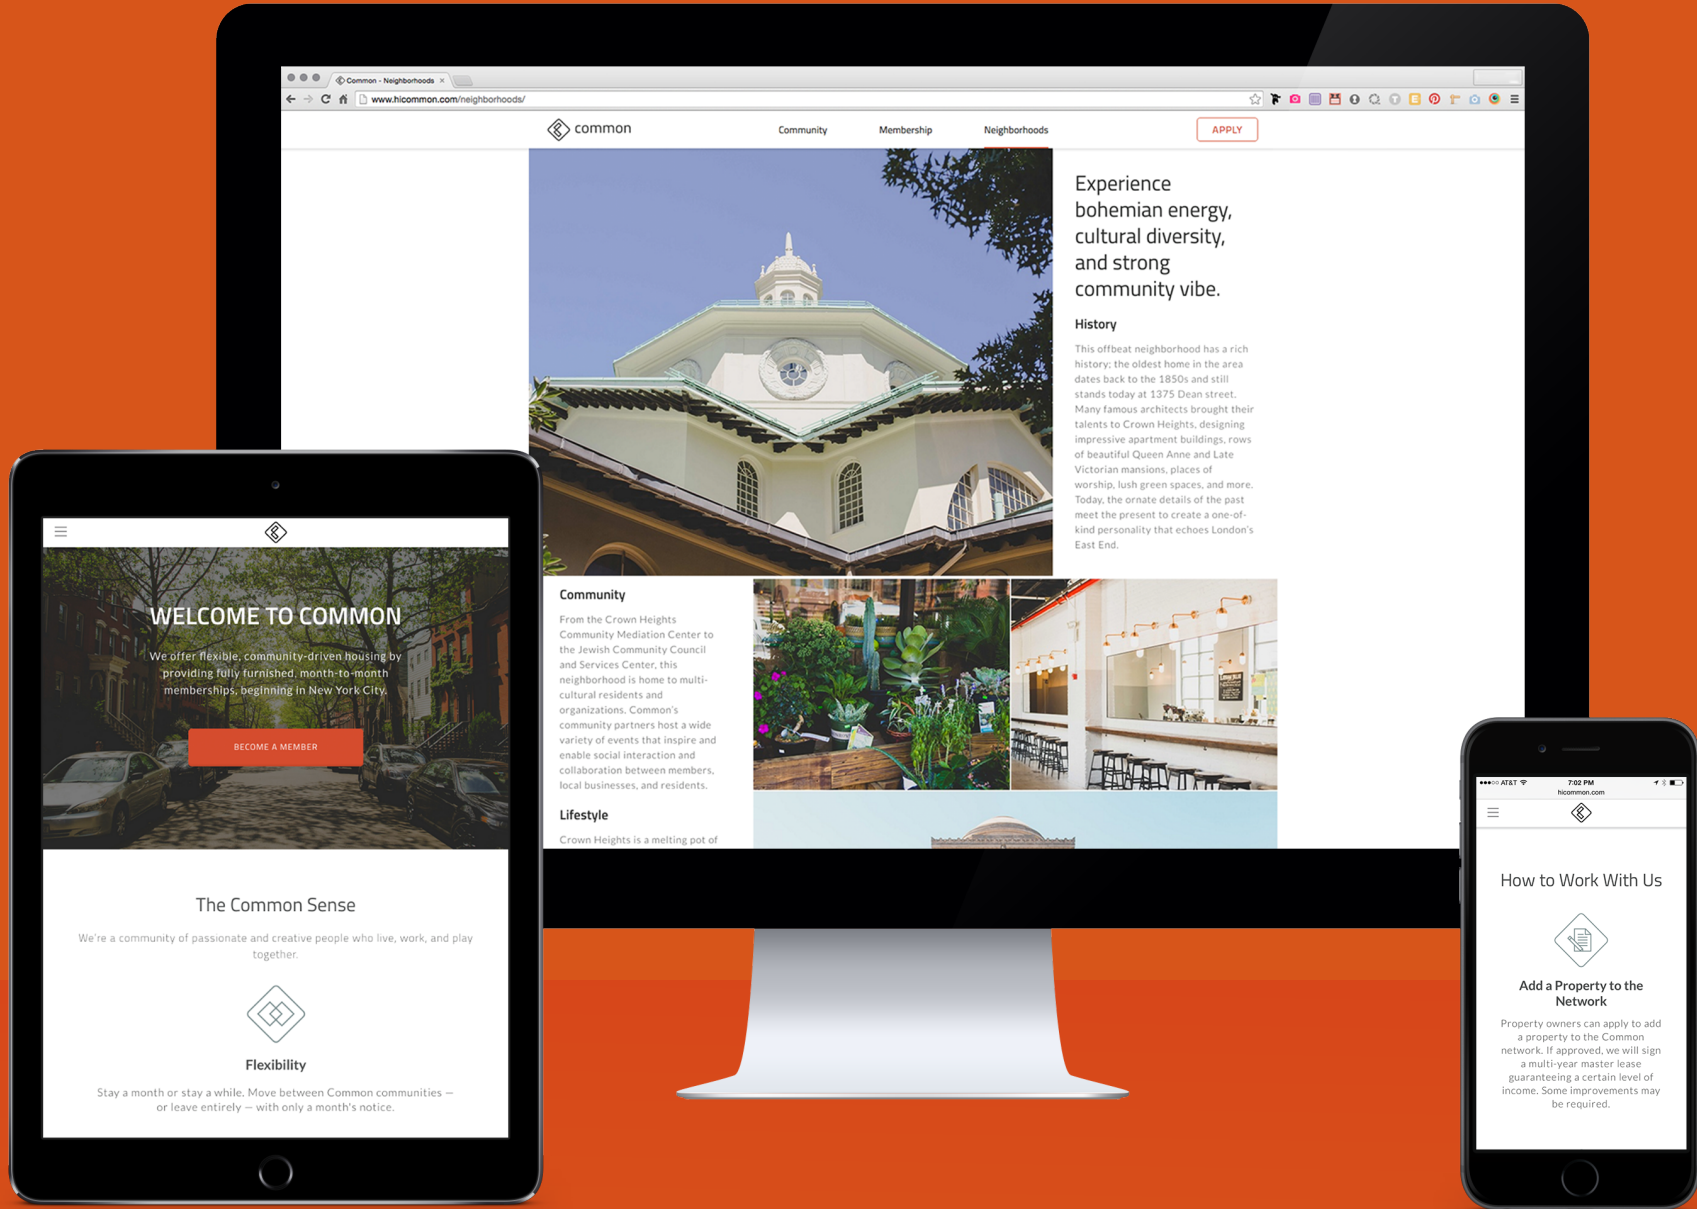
Common - Neighborhoods ×

www.hicommon.com/neighborhoods/

common

Community

Membership

Neighborhoods

APPLY

Experience bohemian energy, cultural diversity, and strong community vibe.

History

This offbeat neighborhood has a rich history; the oldest home in the area dates back to the 1850s and still stands today at 1375 Dean street. Many famous architects brought their talents to Crown Heights, designing impressive apartment buildings, rows of beautiful Queen Anne and Late Victorian mansions, places of worship, lush green spaces, and more. Today, the ornate details of the past meet the present to create a one-of-kind personality that echoes London's East End.

Community

From the Crown Heights Community Mediation Center to the Jewish Community Council and Services Center, this neighborhood is home to multi-cultural residents and organizations. Common's community partners host a wide variety of events that inspire and enable social interaction and collaboration between members, local businesses, and residents.

Lifestyle

Crown Heights is a melting pot of

WELCOME TO COMMON

We offer flexible, community-driven housing by providing fully furnished, month-to-month memberships, beginning in New York City.

BECOME A MEMBER

The Common Sense

We're a community of passionate and creative people who live, work, and play together.

Flexibility

Stay a month or stay a while. Move between Common communities — or leave entirely — with only a month's notice.

AT&T 7:02 PM

hicommon.com

How to Work With Us

Add a Property to the Network

Property owners can apply to add a property to the Common network. If approved, we will sign a multi-year master lease guaranteeing a certain level of income. Some improvements may be required.